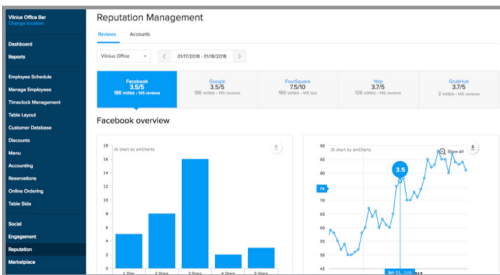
Vilnius Office Bar
Change location

Dashboard
Reports
Employee Schedule
Manage Employees
Timeclock Management
Table Layout
Customer Database
Discounts
Menu
Accounting
Reservations
Online Ordering
Table Side
Social
Engagement
Reputation
Marketplace

Reputation Management

Reviews
Accounts

Vilnius Office
01/17/2018 - 01/18/2018

Facebook
3.5/5
186 votes • 145 reviews

Google
3.5/5
186 votes • 145 reviews

FourSquare
7.5/10
186 votes • 145 reviews

Yelp
3.7/5
126 votes • 44 reviews

GrubHub
3.7/5
3 votes • 0 reviews

Facebook overview

JS chart by amCharts

18
16
14
12
10
8
6
4
2
0

1 Star
2 Stars
3 Stars
4 Stars
5 Stars

JS chart by amCharts
Show all

90
80
70
60
50
40
30
20
10
0

3.5
74

Jan 11, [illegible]